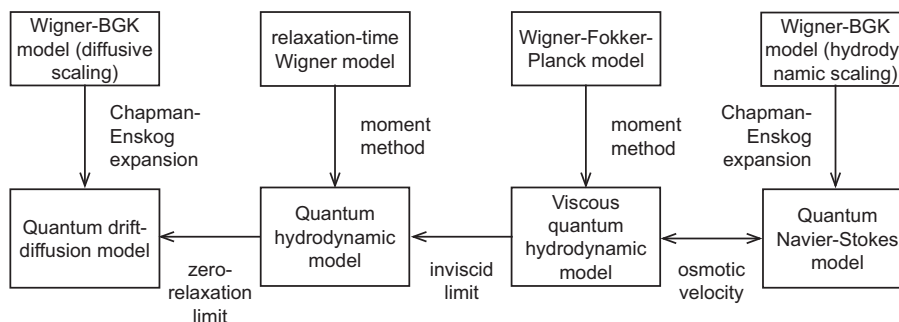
Wigner-BGK model (diffusive scaling)

relaxation-time Wigner model

Wigner-Fokker-Planck model

Wigner-BGK model (hydrodynamic scaling)

Chapman-Enskog expansion

moment method

moment method

Chapman-Enskog expansion

Quantum drift-diffusion model

Quantum hydrodynamic model

Viscous quantum hydrodynamic model

Quantum Navier-Stokes model

zero-relaxation limit

inviscid limit

osmotic velocity